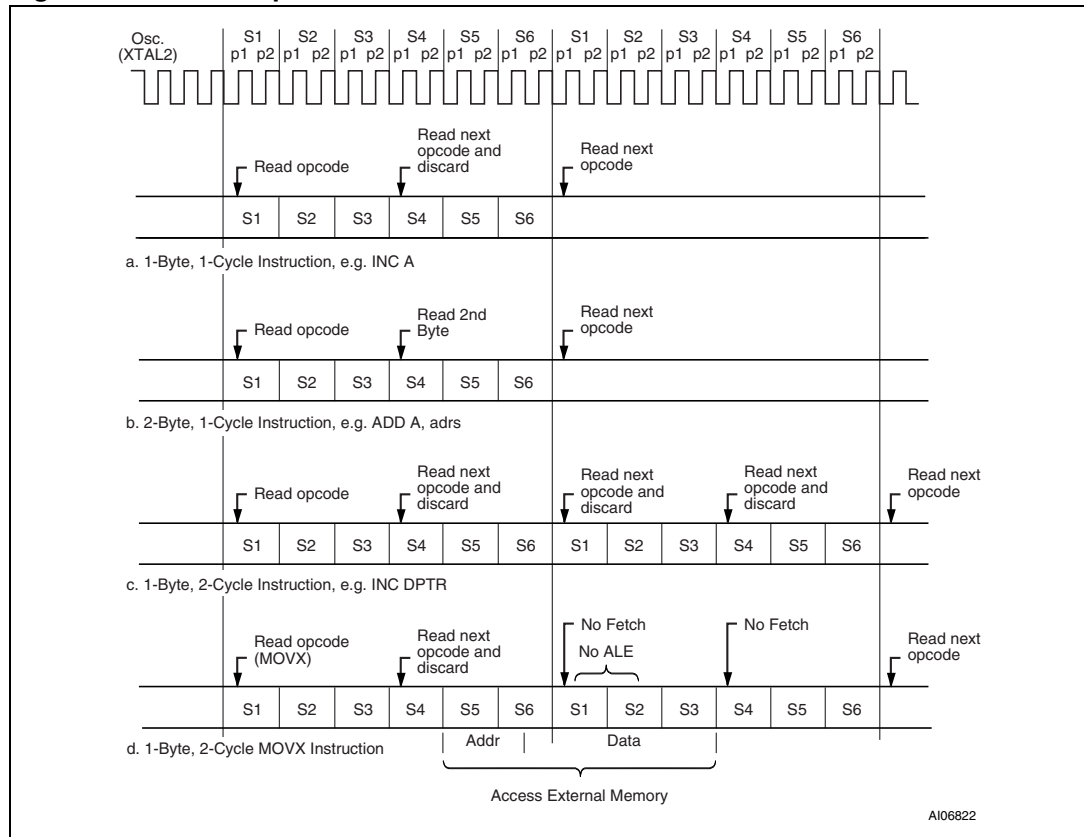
Osc. (XTAL2)

S1 p1 p2 | S2 p1 p2 | S3 p1 p2 | S4 p1 p2 | S5 p1 p2 | S6 p1 p2 | S1 p1 p2 | S2 p1 p2 | S3 p1 p2 | S4 p1 p2 | S5 p1 p2 | S6 p1 p2

Read opcode

Read next opcode and discard

Read next opcode

| S1 | S2 | S3 | S4 | S5 | S6 |
|---|---|---|---|---|---|

a. 1-Byte, 1-Cycle Instruction, e.g. INC A

Read opcode

Read 2nd Byte

Read next opcode

| S1 | S2 | S3 | S4 | S5 | S6 |
|---|---|---|---|---|---|

b. 2-Byte, 1-Cycle Instruction, e.g. ADD A, adrs

Read opcode

Read next opcode and discard

Read next opcode and discard

Read next opcode and discard

Read next opcode

| S1 | S2 | S3 | S4 | S5 | S6 | S1 | S2 | S3 | S4 | S5 | S6 |
|---|---|---|---|---|---|---|---|---|---|---|---|

c. 1-Byte, 2-Cycle Instruction, e.g. INC DPTR

Read opcode (MOVX)

Read next opcode and discard

No Fetch

No ALE

No Fetch

Read next opcode

| S1 | S2 | S3 | S4 | S5 | S6 | S1 | S2 | S3 | S4 | S5 | S6 |
|---|---|---|---|---|---|---|---|---|---|---|---|

d. 1-Byte, 2-Cycle MOVX Instruction

Addr

Data

Access External Memory

AI06822